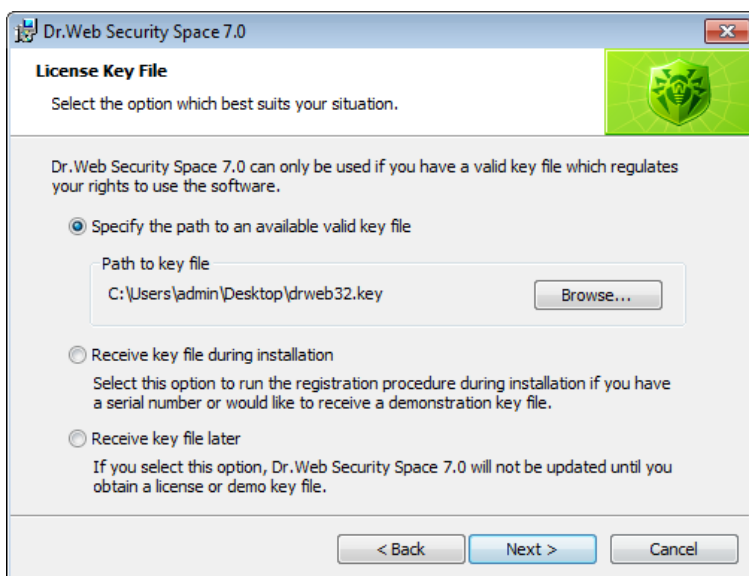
Dr.Web Security Space 7.0

License Key File

Select the option which best suits your situation.

Dr.Web Security Space 7.0 can only be used if you have a valid key file which regulates your rights to use the software.

Specify the path to an available valid key file

Path to key file

C:\Users\admin\Desktop\drweb32.key

Browse...

Receive key file during installation

Select this option to run the registration procedure during installation if you have a serial number or would like to receive a demonstration key file.

Receive key file later

If you select this option, Dr.Web Security Space 7.0 will not be updated until you obtain a license or demo key file.

< Back

Next >

Cancel